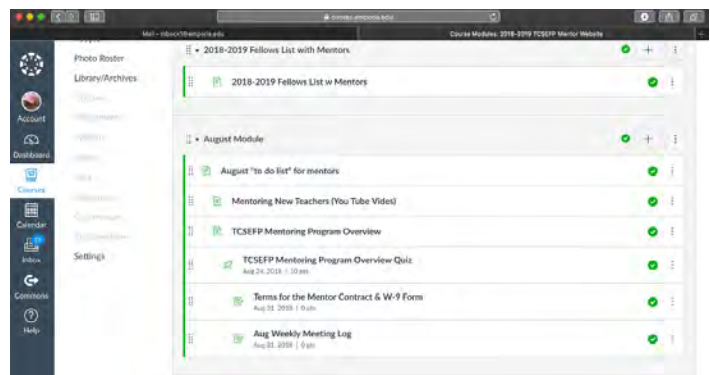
canvas.emporia.edu

Mail - inbox@emporia.edu

Course Modules: 2018-2019 TCSEFP Mentor Website

Account

Dashboard

Courses

Calendar

Inbox

Commons

Help

Photo Roster

Library/Archives

Settings

2018-2019 Fellows List with Mentors

2018-2019 Fellows List w Mentors

August Module

August "to do list" for mentors

Mentoring New Teachers (You Tube Video)

TCSEFP Mentoring Program Overview

TCSEFP Mentoring Program Overview Quiz

Aug 24, 2018 | 10 pts

Terms for the Mentor Contract & W-9 Form

Aug 31, 2018 | 0 pts

Aug Weekly Meeting Log

Aug 31, 2018 | 0 pts